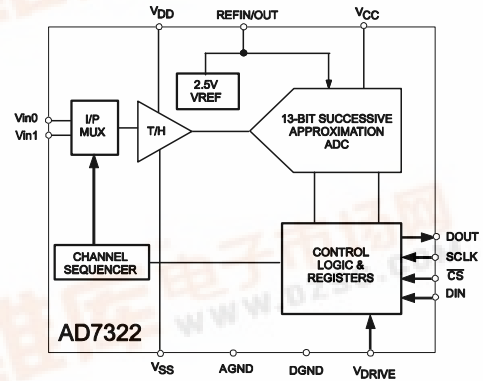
$V_{DD}$
REFIN/OUT
$V_{CC}$
2.5V VREF
Vin0
Vin1
I/P MUX
T/H
13-BIT SUCCESSIVE APPROXIMATION ADC
CHANNEL SEQUENCER
CONTROL LOGIC & REGISTERS
DOUT
SCLK
$\overline{CS}$
DIN
AD7322
$V_{SS}$
AGND
DGND
$V_{DRIVE}$